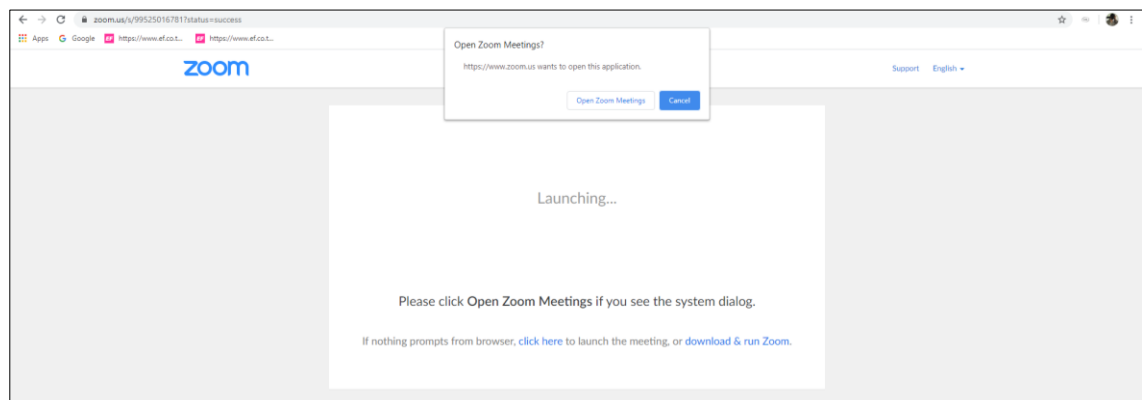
zoom.us/s/99525016781?status=success

Apps Google EF https://www.ef.co.t... EF https://www.ef.co.t...

zoom

Open Zoom Meetings?

https://www.zoom.us wants to open this application.

Open Zoom Meetings Cancel

Support English

Launching...

Please click Open Zoom Meetings if you see the system dialog.

If nothing prompts from browser, click here to launch the meeting, or download & run Zoom.